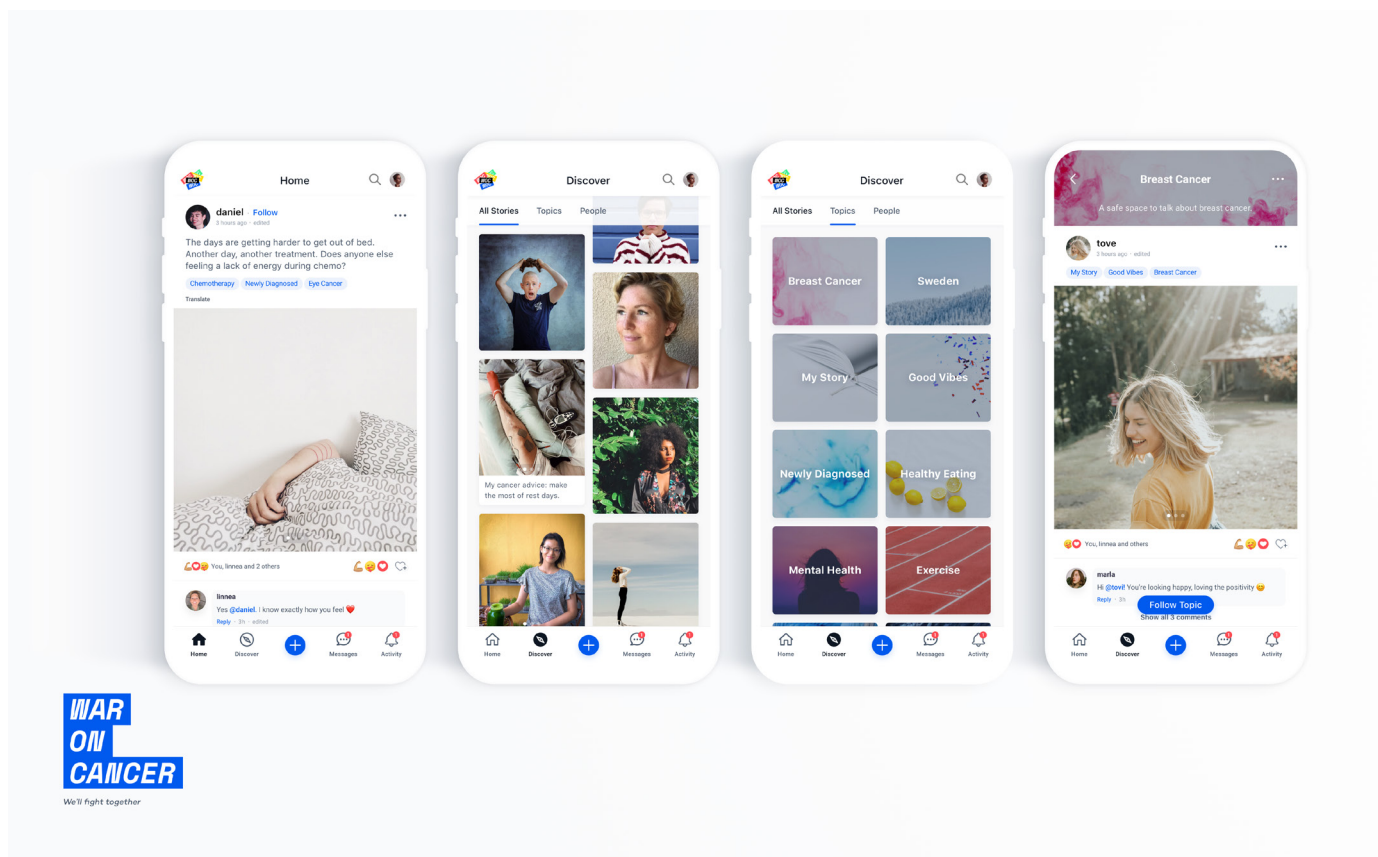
Home

daniel · Follow
3 hours ago · edited

The days are getting harder to get out of bed. Another day, another treatment. Does anyone else feeling a lack of energy during chemo?

Chemotherapy Newly Diagnosed Eye Cancer

Translate

You, linnea and 2 others

linnea
Yes @daniel. I know exactly how you feel ❤️
Reply · 3h · edited

Home Discover Messages Activity

Discover

All Stories Topics People

My cancer advice: make the most of rest days.

Home Discover Messages Activity

Discover

All Stories Topics People

Breast Cancer
Sweden
My Story
Good Vibes
Newly Diagnosed
Healthy Eating
Mental Health
Exercise

Home Discover Messages Activity

Breast Cancer
A safe space to talk about breast cancer

tove
3 hours ago · edited

My Story Good Vibes Breast Cancer

You, linnea and others

marla
Hi @tovi! You're looking happy, loving the positivity 😊
Reply · 3h

Follow Topic
Show all 3 comments

Home Discover Messages Activity

WAR ON CANCER
We'll fight together